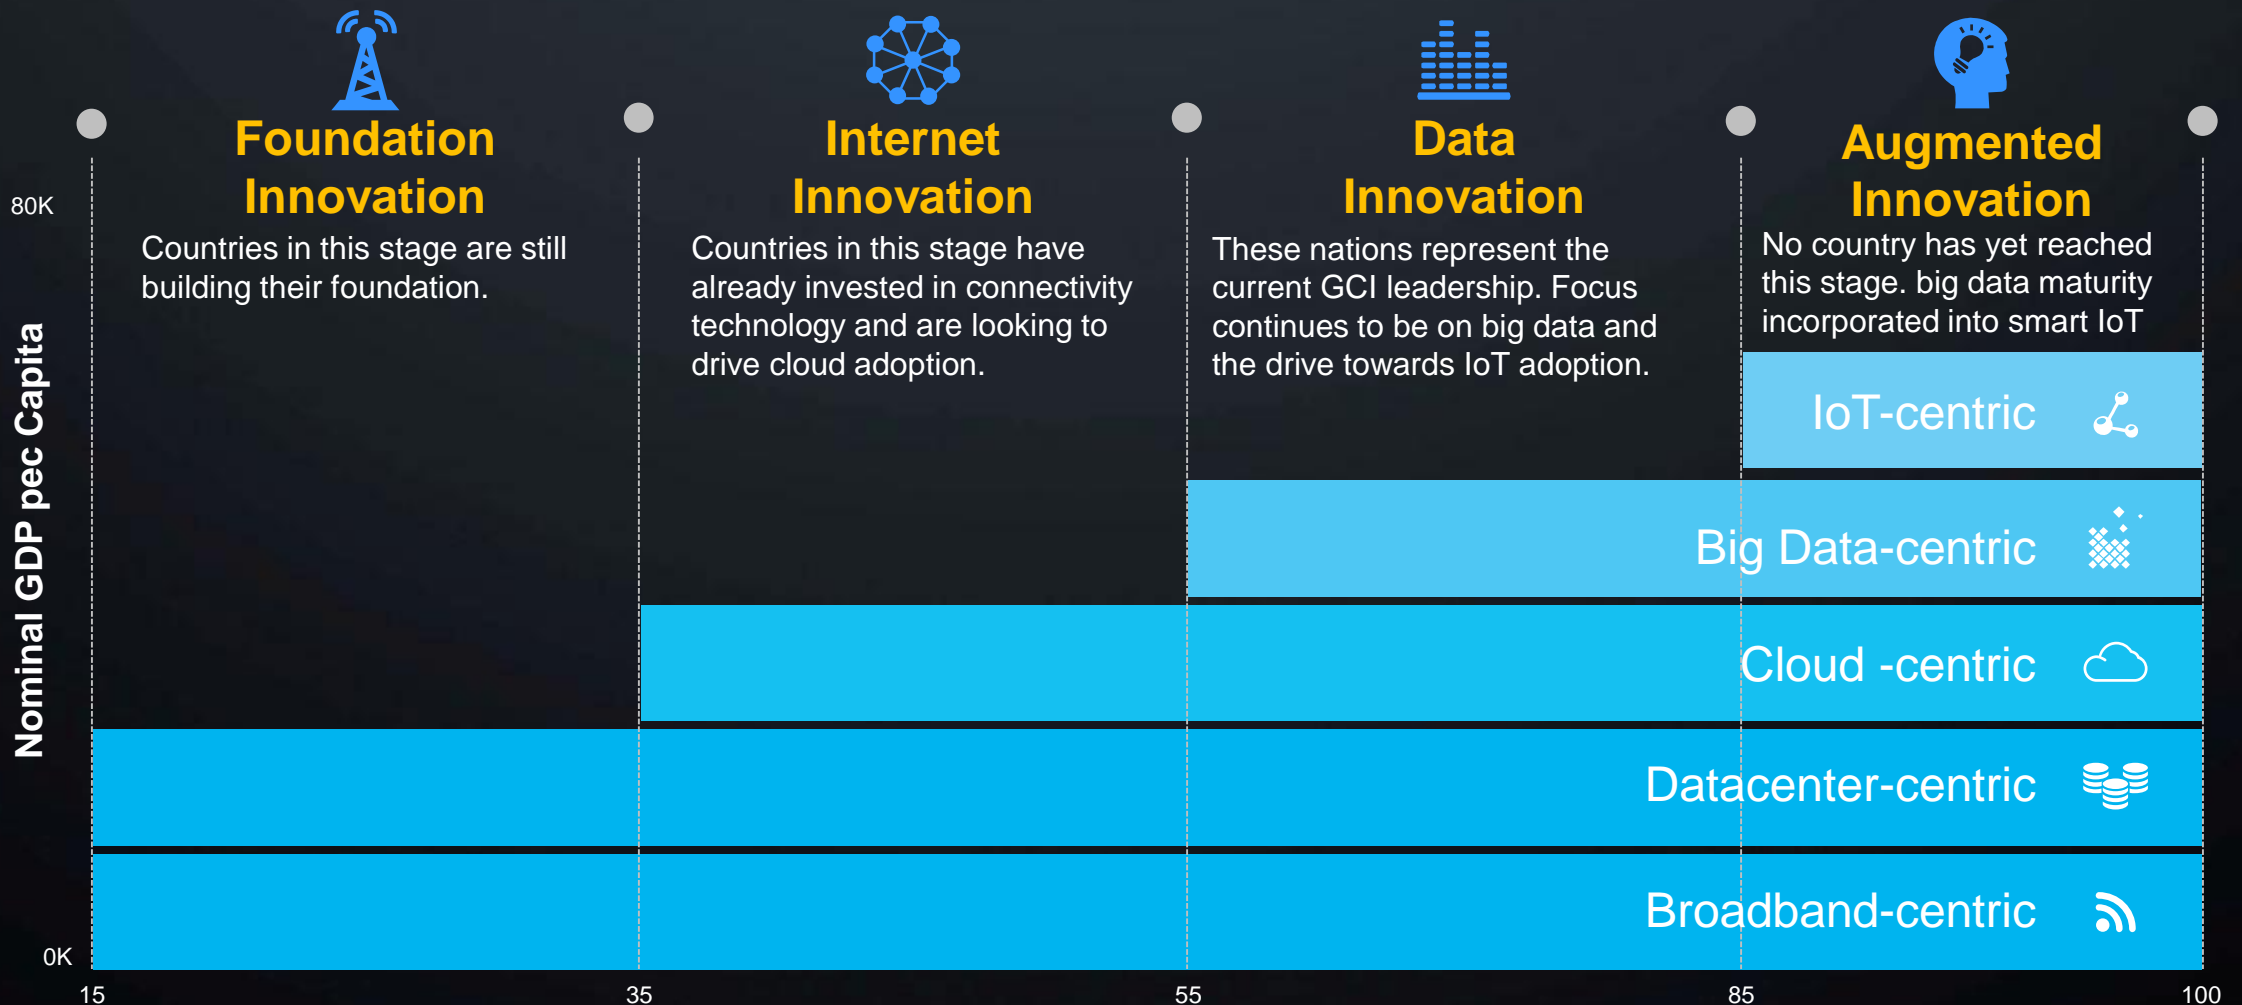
Foundation Innovation

Countries in this stage are still building their foundation.

Internet Innovation

Countries in this stage have already invested in connectivity technology and are looking to drive cloud adoption.

Data Innovation

These nations represent the current GCI leadership. Focus continues to be on big data and the drive towards IoT adoption.

Augmented Innovation

No country has yet reached this stage. big data maturity incorporated into smart IoT

80K

Nominal GDP pec Capita

0K

IoT-centric

Big Data-centric

Cloud -centric

Datacenter-centric

Broadband-centric

15

35

55

85

100